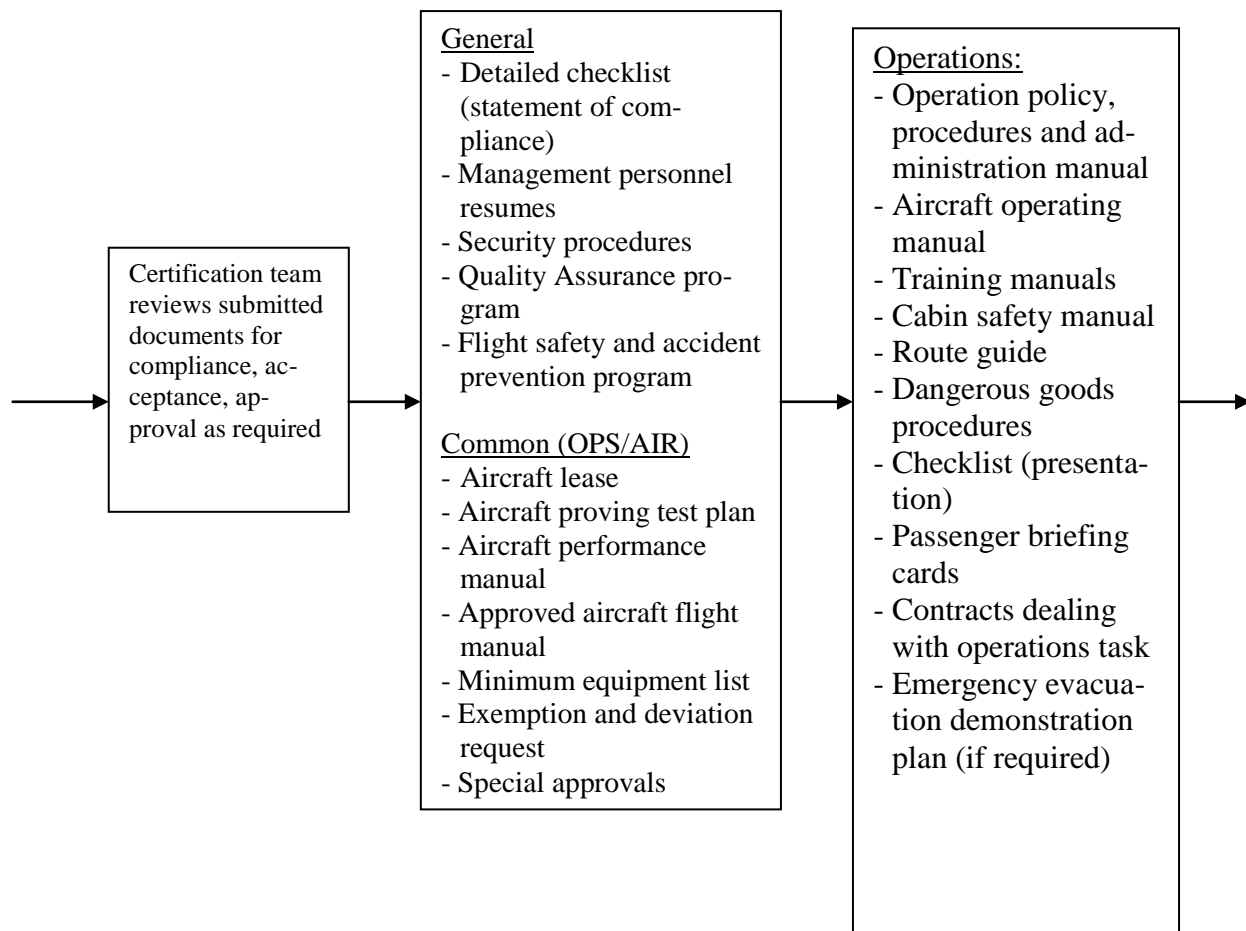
Certification team reviews submitted documents for compliance, acceptance, approval as required

General
- Detailed checklist (statement of compliance)
- Management personnel resumes
- Security procedures
- Quality Assurance program
- Flight safety and accident prevention program

Common (OPS/AIR)
- Aircraft lease
- Aircraft proving test plan
- Aircraft performance manual
- Approved aircraft flight manual
- Minimum equipment list
- Exemption and deviation request
- Special approvals

Operations:
- Operation policy, procedures and administration manual
- Aircraft operating manual
- Training manuals
- Cabin safety manual
- Route guide
- Dangerous goods procedures
- Checklist (presentation)
- Passenger briefing cards
- Contracts dealing with operations task
- Emergency evacuation demonstration plan (if required)